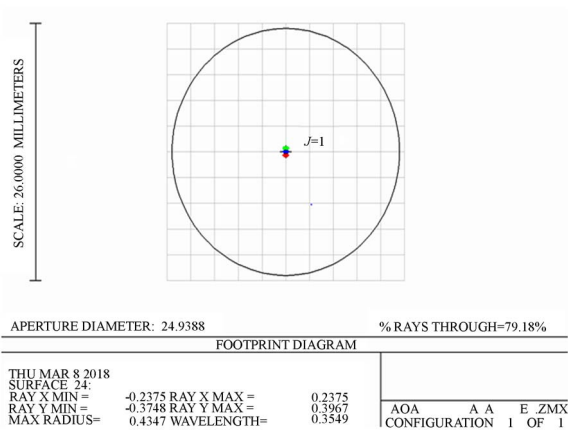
SCALE: 26.0000 MILLIMETERS

$J$=1

APERTURE DIAMETER: 24.9388

% RAYS THROUGH=79.18%

FOOTPRINT DIAGRAM

THU MAR 8 2018
SURFACE 24:
RAY X MIN = -0.2375 RAY X MAX = 0.2375
RAY Y MIN = -0.3748 RAY Y MAX = 0.3967
MAX RADIUS= 0.4347 WAVELENGTH= 0.3549

AOA A A E .ZMX
CONFIGURATION 1 OF 1